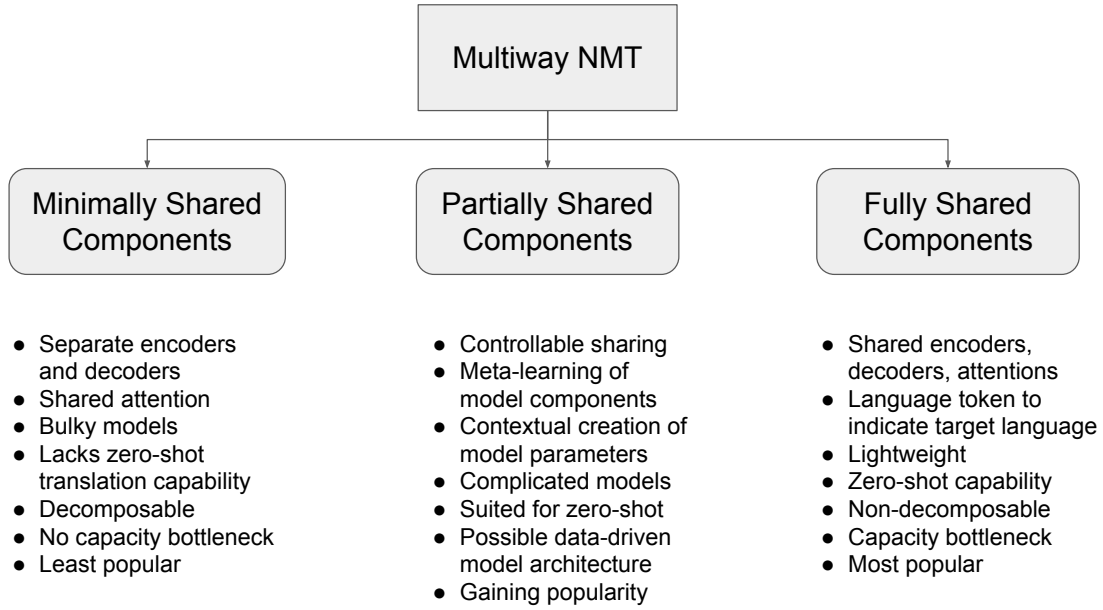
Multiway NMT

Minimally Shared Components

Partially Shared Components

Fully Shared Components

- Separate encoders and decoders
- Shared attention
- Bulky models
- Lacks zero-shot translation capability
- Decomposable
- No capacity bottleneck
- Least popular

- Controllable sharing
- Meta-learning of model components
- Contextual creation of model parameters
- Complicated models
- Suited for zero-shot
- Possible data-driven model architecture
- Gaining popularity

- Shared encoders, decoders, attentions
- Language token to indicate target language
- Lightweight
- Zero-shot capability
- Non-decomposable
- Capacity bottleneck
- Most popular